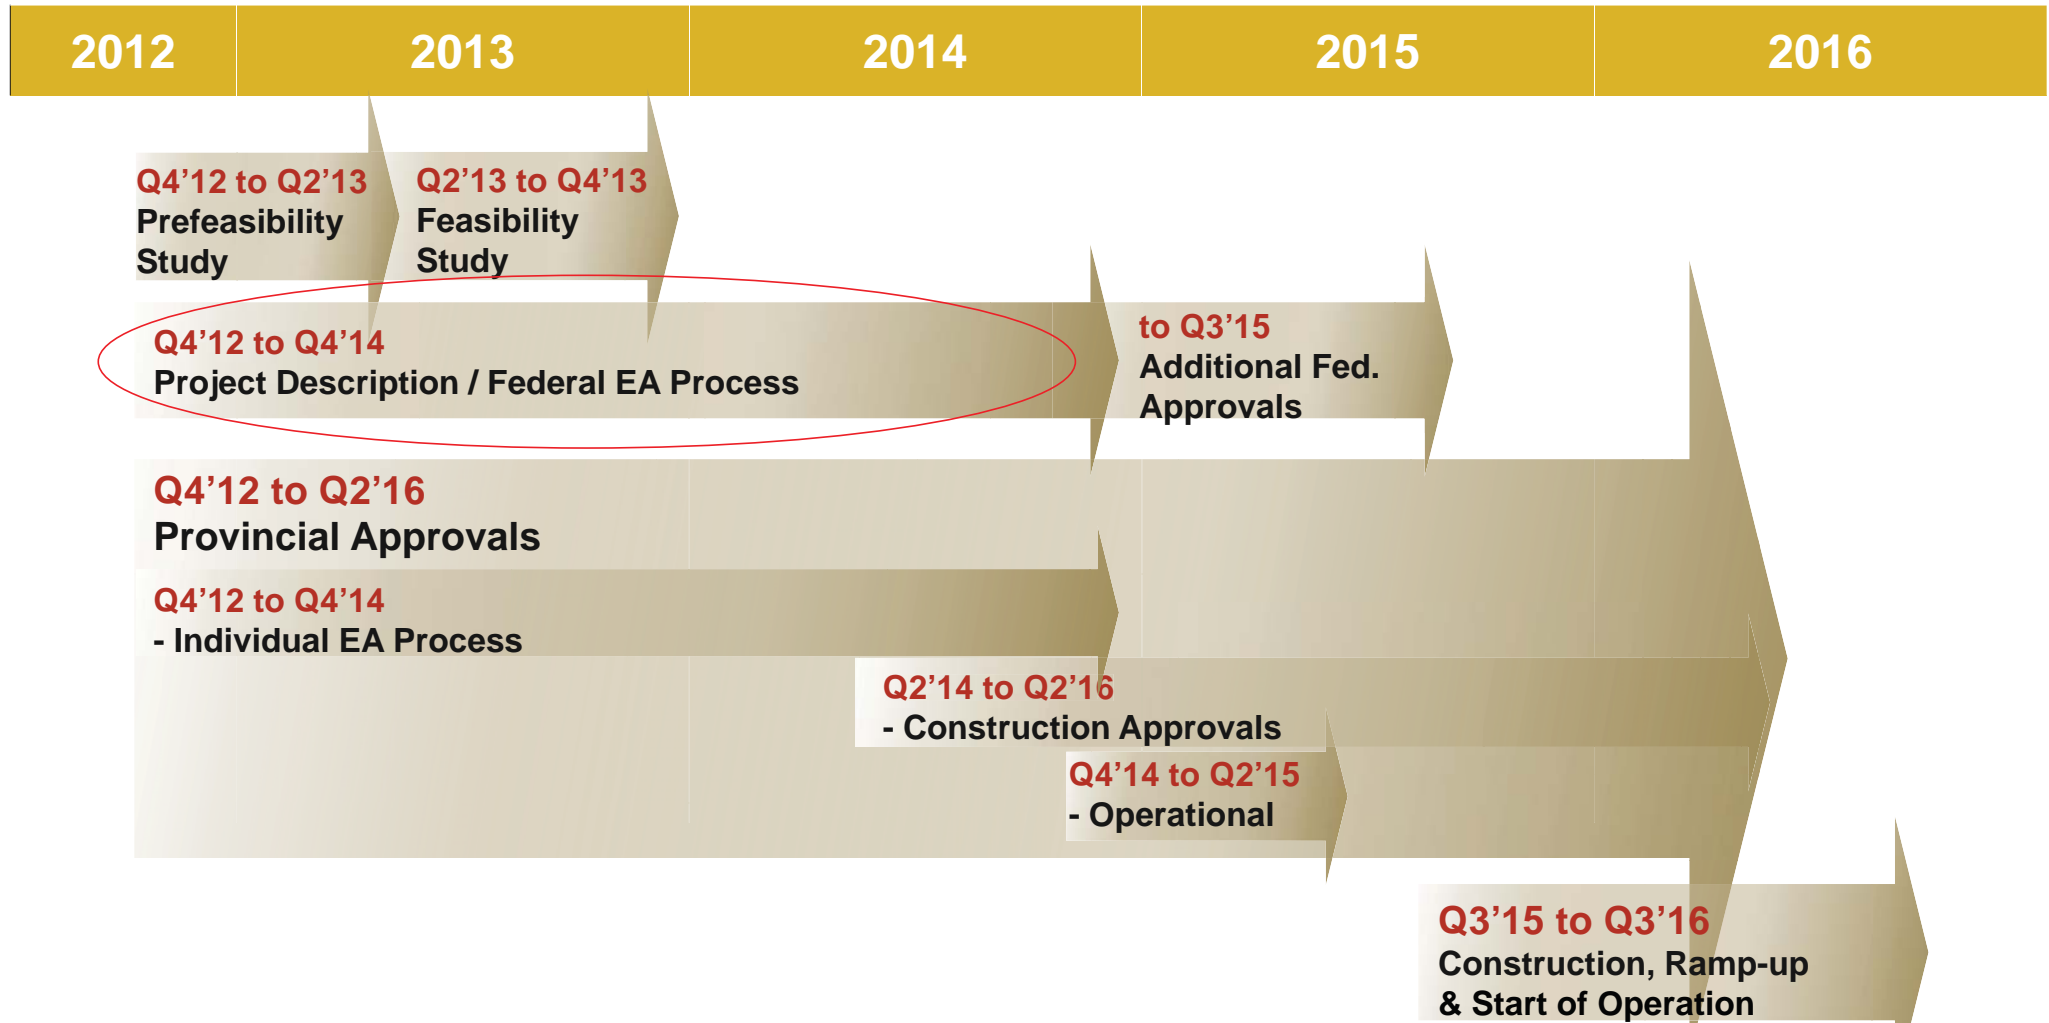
| 2012 | 2013 | 2014 | 2015 | 2016 |
|---|---|---|---|---|

Q4’12 to Q2’13
Prefeasibility Study

Q2’13 to Q4’13
Feasibility Study

Q4’12 to Q4’14
Project Description / Federal EA Process

to Q3’15
Additional Fed. Approvals

Q4’12 to Q2’16
Provincial Approvals

Q4’12 to Q4’14
- Individual EA Process

Q2’14 to Q2’16
- Construction Approvals

Q4’14 to Q2’15
- Operational

Q3’15 to Q3’16
Construction, Ramp-up & Start of Operation